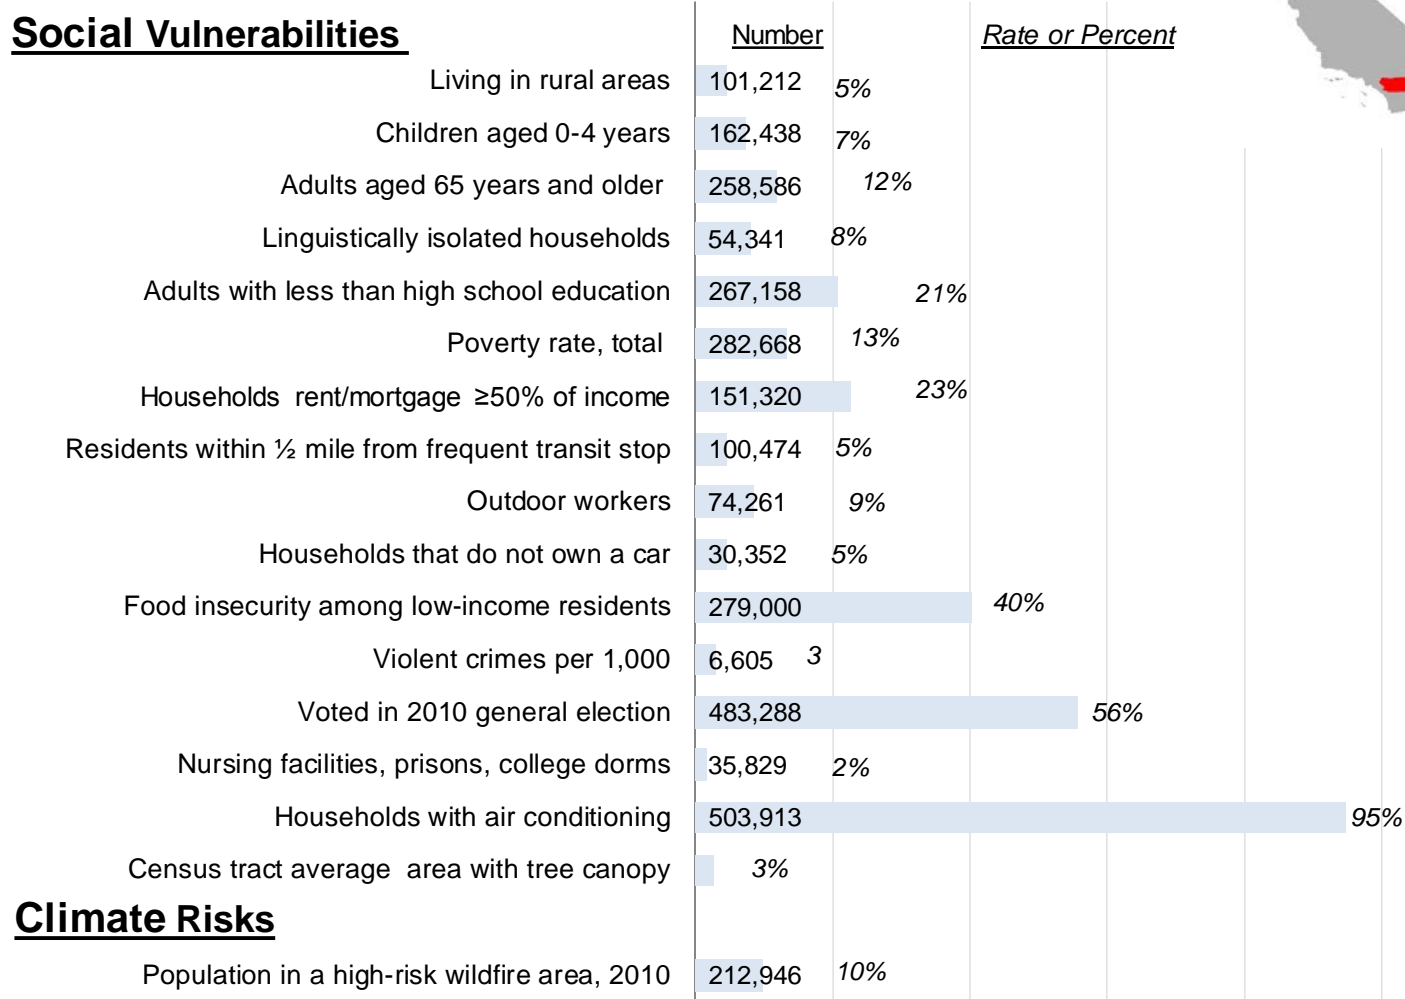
Social Vulnerabilities

| | Number | Rate or Percent |
|---|---|---|
| Living in rural areas | 101,212 | 5% |
| Children aged 0-4 years | 162,438 | 7% |
| Adults aged 65 years and older | 258,586 | 12% |
| Linguistically isolated households | 54,341 | 8% |
| Adults with less than high school education | 267,158 | 21% |
| Poverty rate, total | 282,668 | 13% |
| Households rent/mortgage ≥50% of income | 151,320 | 23% |
| Residents within ½ mile from frequent transit stop | 100,474 | 5% |
| Outdoor workers | 74,261 | 9% |
| Households that do not own a car | 30,352 | 5% |
| Food insecurity among low-income residents | 279,000 | 40% |
| Violent crimes per 1,000 | 6,605 | 3 |
| Voted in 2010 general election | 483,288 | 56% |
| Nursing facilities, prisons, college dorms | 35,829 | 2% |
| Households with air conditioning | 503,913 | 95% |
| Census tract average area with tree canopy | | 3% |

Climate Risks

| | | |
|---|---|---|
| Population in a high-risk wildfire area, 2010 | 212,946 | 10% |